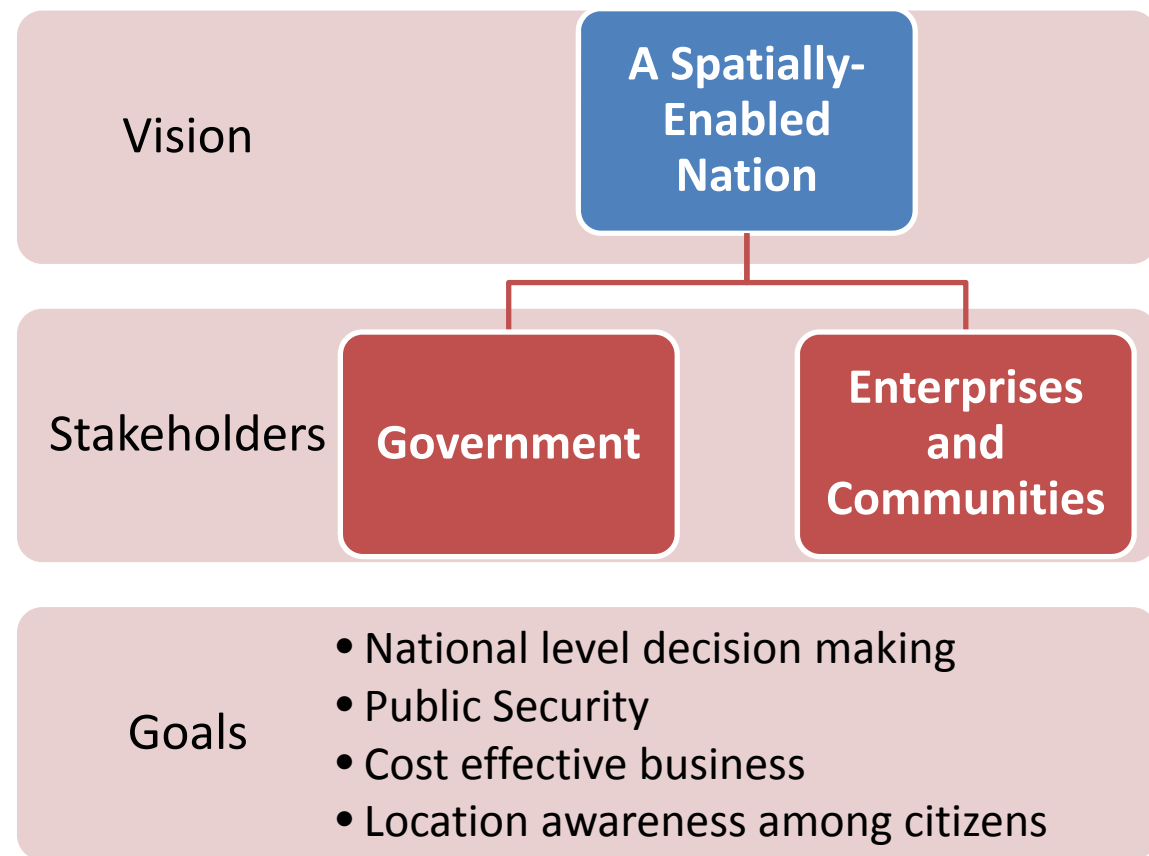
Vision

A Spatially-Enabled Nation

Stakeholders

Government

Enterprises and Communities

Goals

• National level decision making
• Public Security
• Cost effective business
• Location awareness among citizens